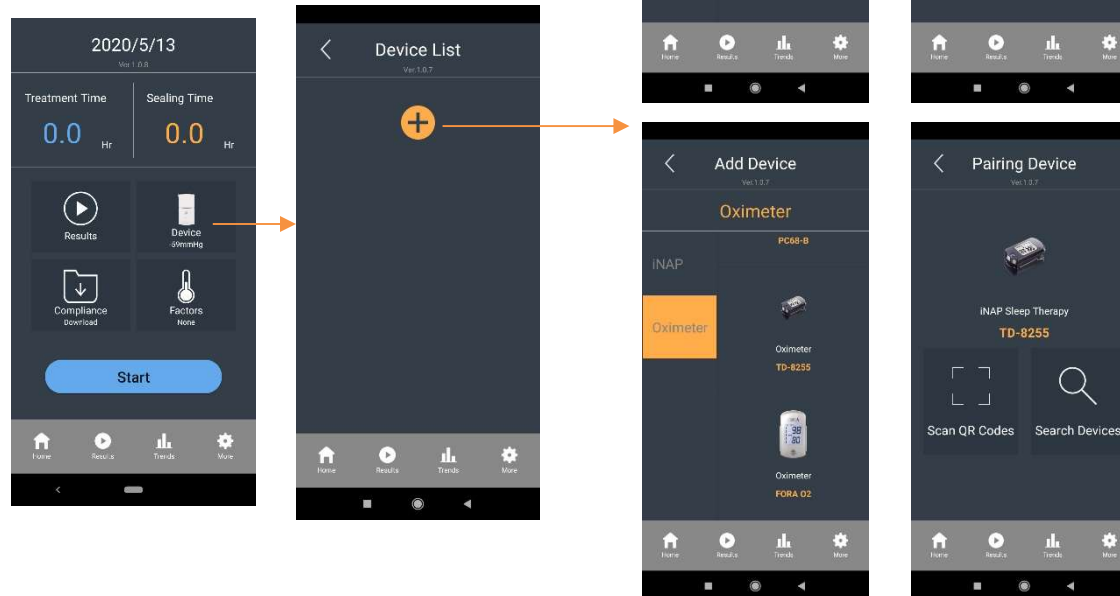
2020/5/13
Ver.1.0.8

Treatment Time
0.0 Hr

Sealing Time
0.0 Hr

Results

Device
-59mmHg

Compliance
Download

Factors
None

Start

Home Results Trends More

Device List
Ver.1.0.7

Home Results Trends More

Home Results Trends More

Add Device
Ver.1.0.7

Oximeter

iNAP

Oximeter

PC68-B

Oximeter
TD-8255

Oximeter
FORA O2

Home Results Trends More

Home Results Trends More

Pairing Device
Ver.1.0.7

iNAP Sleep Therapy
TD-8255

Scan QR Codes

Search Devices

Home Results Trends More